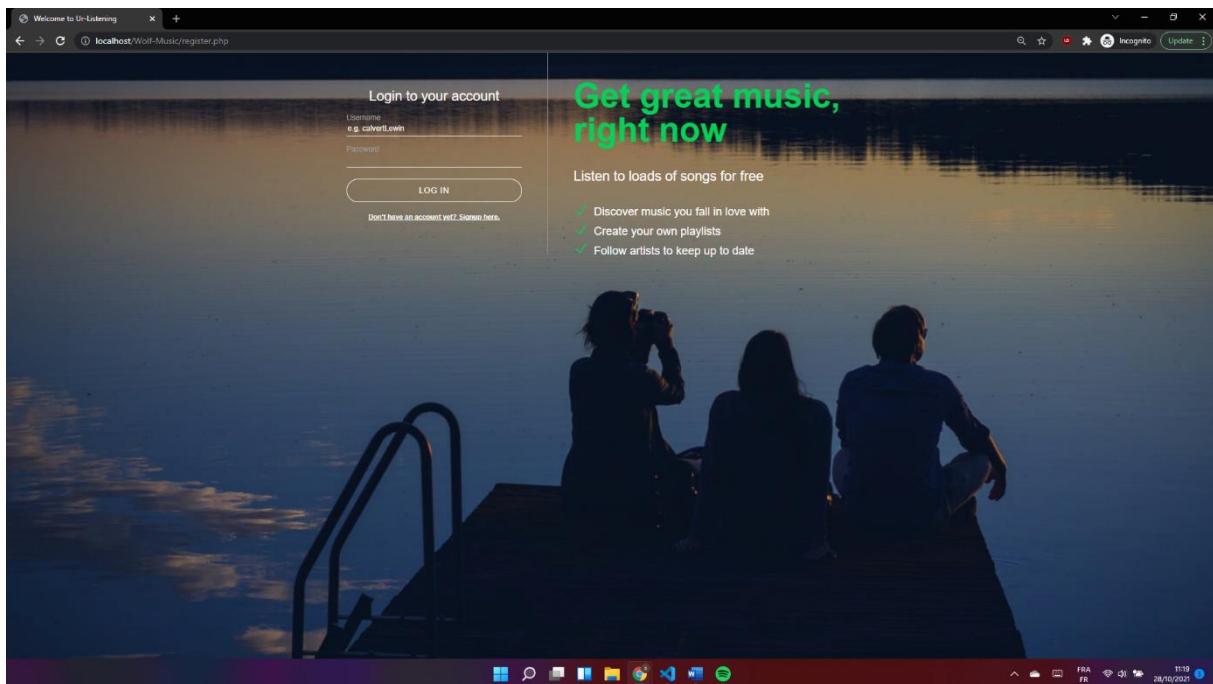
Welcome to Ur-Listening

localhost/Wolf-Music/register.php

Incognito

Update

Login to your account

Username

e.g. calvertLewin

Password

LOG IN

Don't have an account yet? Signup here.

Get great music, right now

Listen to loads of songs for free

Discover music you fall in love with

Create your own playlists

Follow artists to keep up to date

FRA FR

11:19 28/10/2021